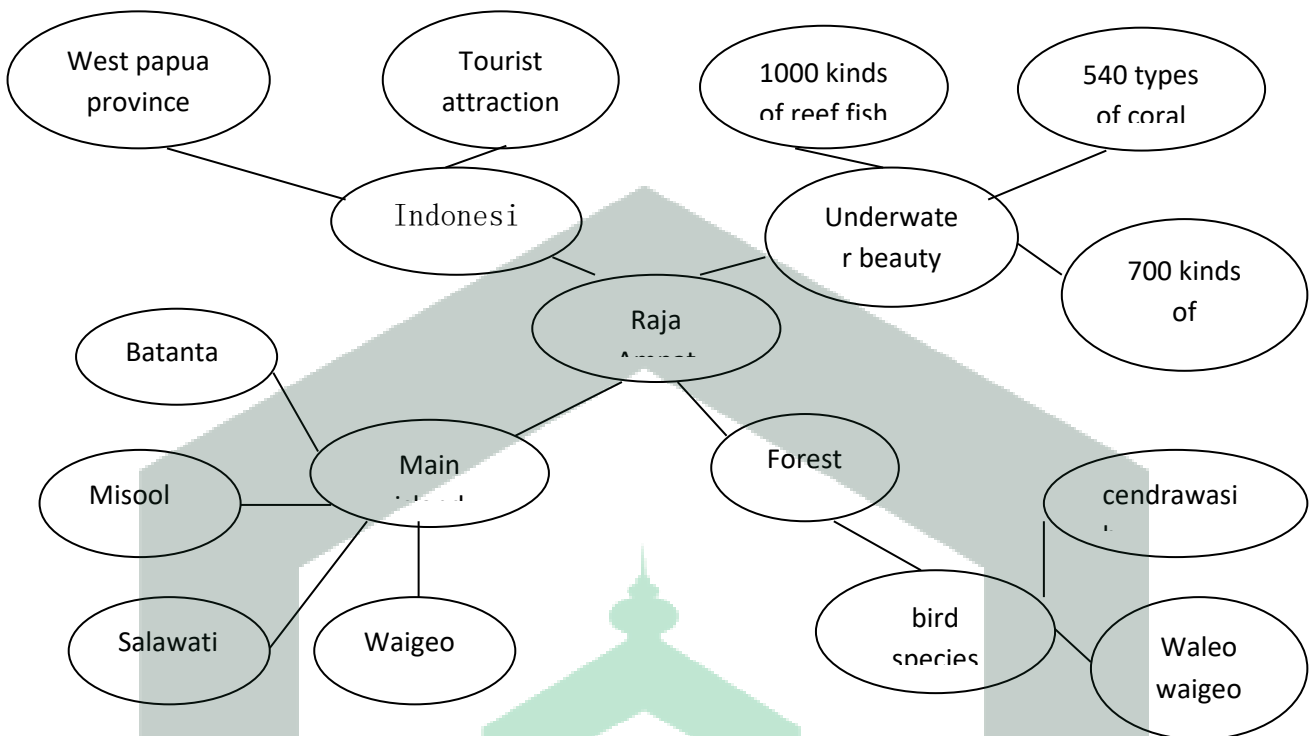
West papua province

Tourist attraction

1000 kinds of reef fish

540 types of coral

Indonesi

Underwate r beauty

700 kinds of

Raja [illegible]

Batanta

Main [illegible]

Forest

cendrawasi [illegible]

Misool

Salawati

Waigeo

bird species

Waleo waigeo